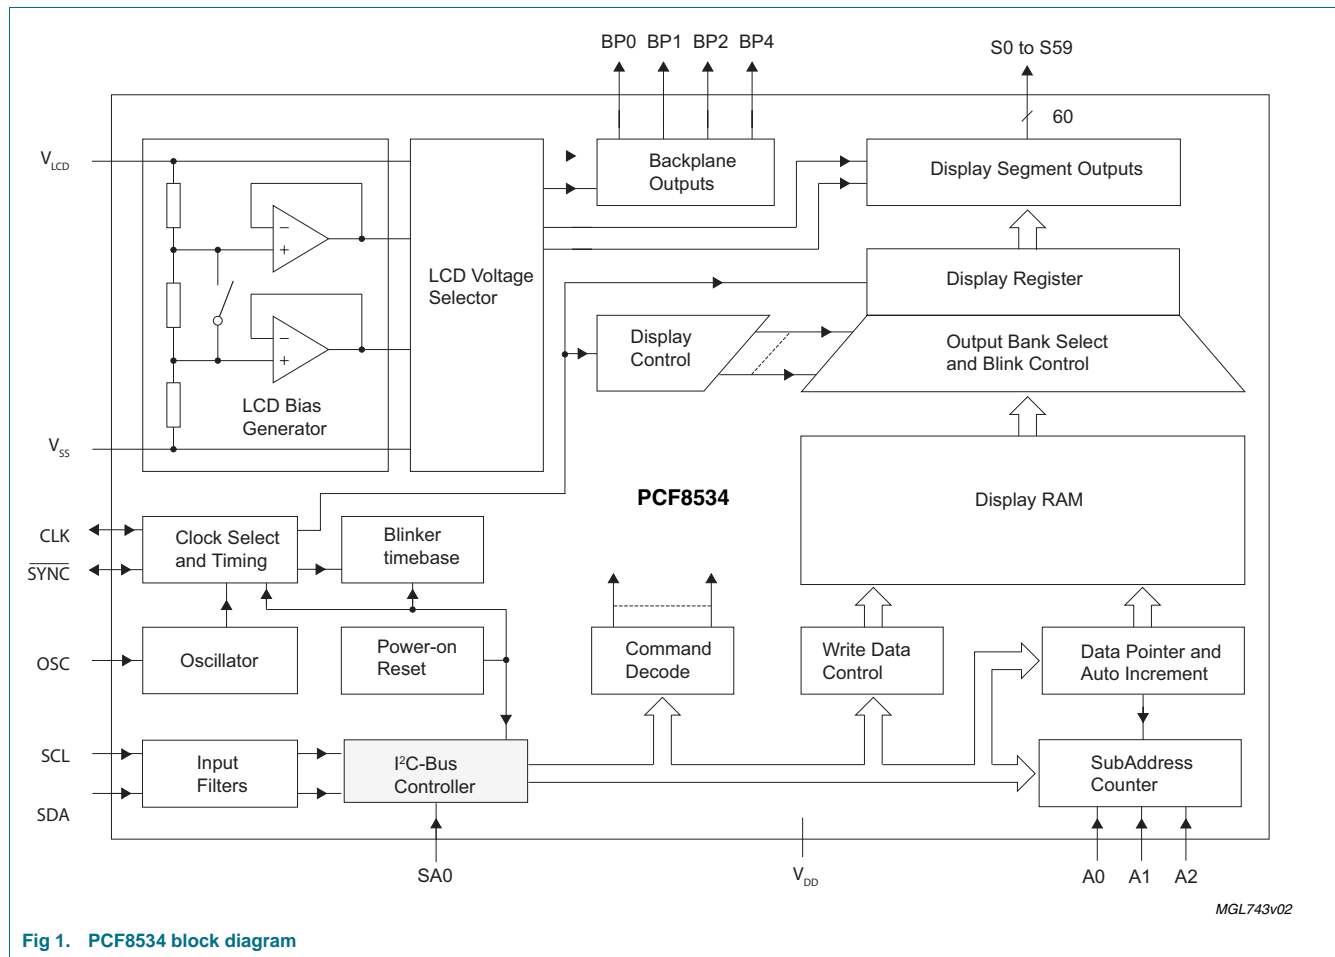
BP0 BP1 BP2 BP4

S0 to S59

60

$V_{LCD}$

Backplane Outputs

Display Segment Outputs

LCD Voltage Selector

Display Register

Display Control

Output Bank Select and Blink Control

LCD Bias Generator

$V_{SS}$

PCF8534

Display RAM

CLK

$\overline{SYNC}$

Clock Select and Timing

Blinker timebase

OSC

Oscillator

Power-on Reset

Command Decode

Write Data Control

Data Pointer and Auto Increment

SCL

SDA

Input Filters

I$^2$C-Bus Controller

SubAddress Counter

SA0

$V_{DD}$

A0 A1 A2

MGL743v02

Fig 1. PCF8534 block diagram